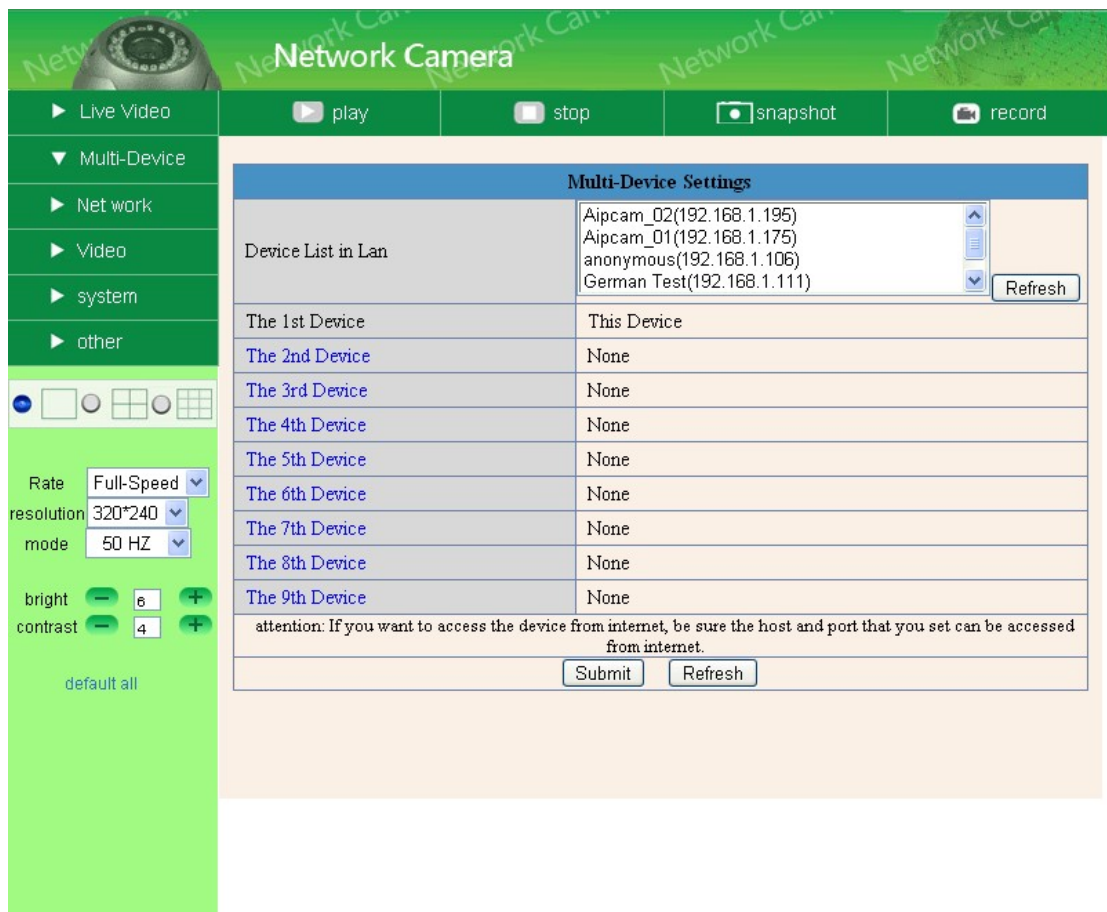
Network Camera

Live Video
Multi-Device
Net work
Video
system
other

play stop snapshot record

Rate Full-Speed
resolution 320*240
mode 50 HZ

bright 6
contrast 4

default all

| Multi-Device Settings | |
|---|---|
| Device List in Lan | Aipcam_02(192.168.1.195) Aipcam_01(192.168.1.175) anonymous(192.168.1.106) German Test(192.168.1.111) Refresh |
| The 1st Device | This Device |
| The 2nd Device | None |
| The 3rd Device | None |
| The 4th Device | None |
| The 5th Device | None |
| The 6th Device | None |
| The 7th Device | None |
| The 8th Device | None |
| The 9th Device | None |

attention: If you want to access the device from internet, be sure the host and port that you set can be accessed from internet.

Submit Refresh